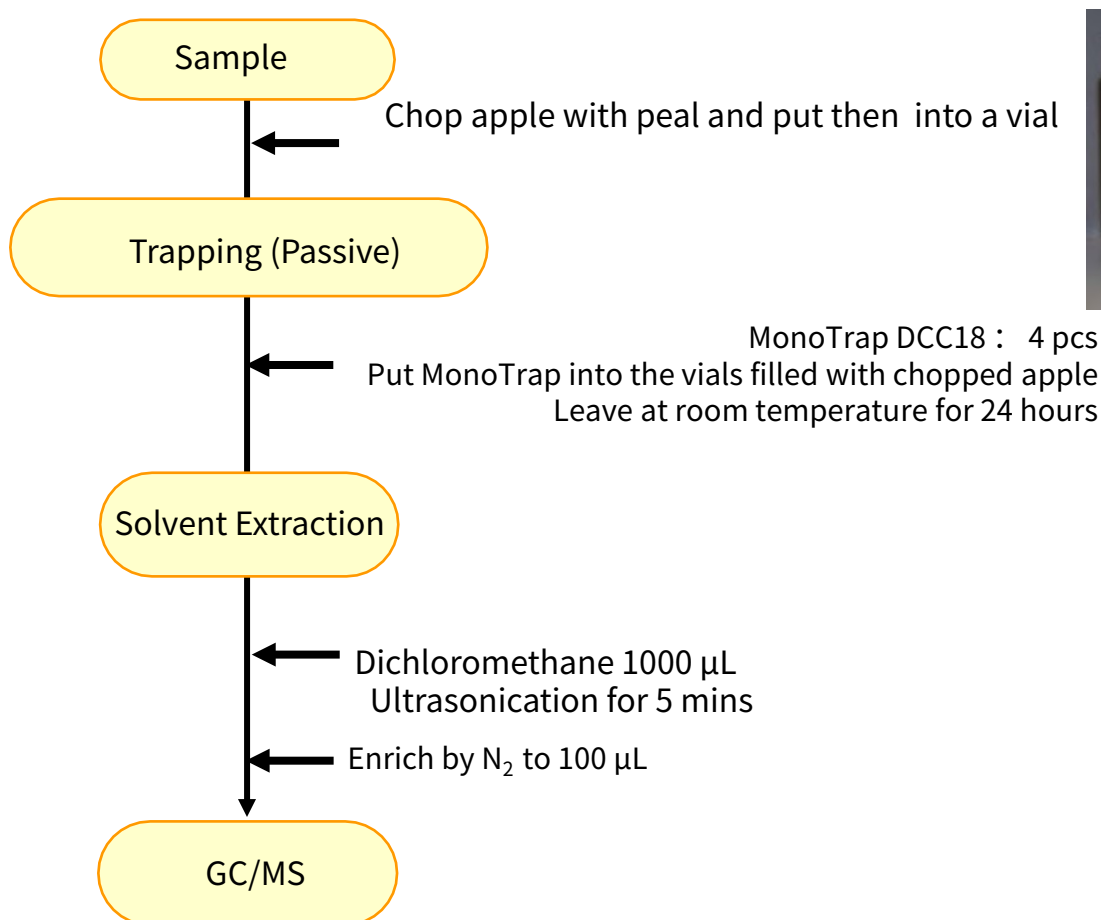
Sample

Chop apple with peal and put then into a vial

Trapping (Passive)

MonoTrap DCC18： 4 pcs
Put MonoTrap into the vials filled with chopped apple
Leave at room temperature for 24 hours

Solvent Extraction

Dichloromethane 1000 µL
Ultrasonication for 5 mins

Enrich by $N_2$ to 100 µL

GC/MS